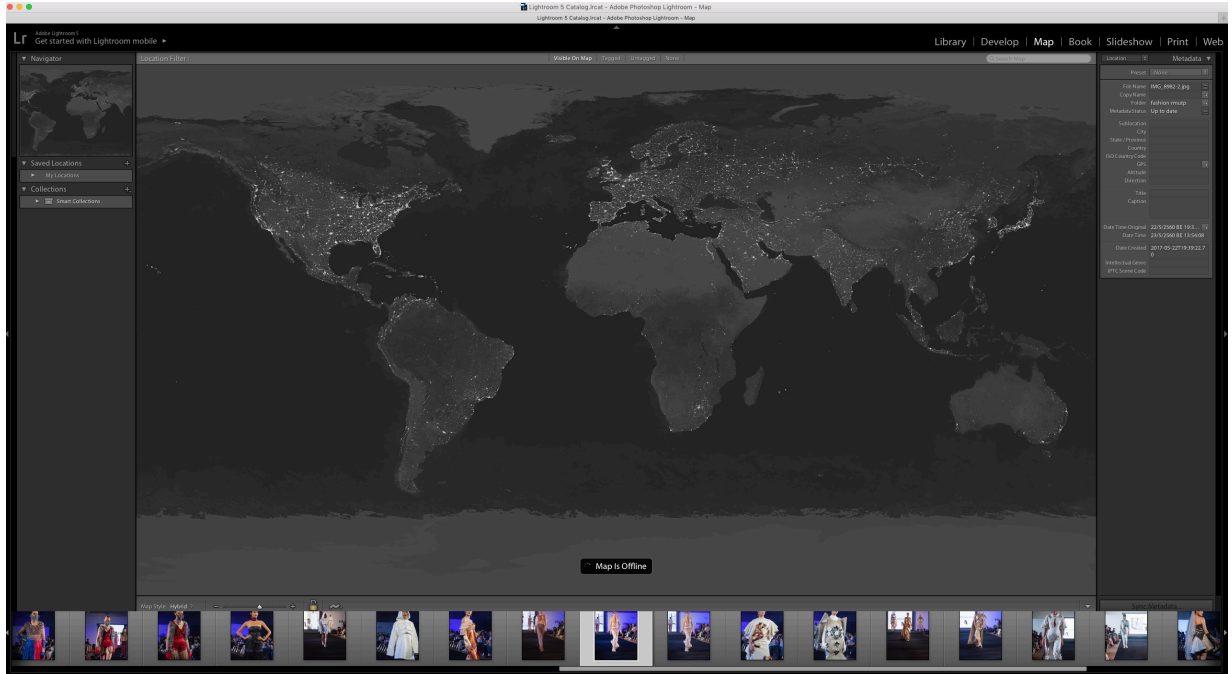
Lightroom 5 Catalog.lrcat - Adobe Photoshop Lightroom - Map
Lightroom 5 Catalog.lrcat - Adobe Photoshop Lightroom - Map

Lr Adobe Lightroom 5
Get started with Lightroom mobile ▸

Library | Develop | Map | Book | Slideshow | Print | Web

▼ Navigator
▼ Saved Locations +
My Locations
▼ Collections +
Smart Collections

Location Filter : Visible On Map Tagged Untagged None
Search Map

Location Metadata ▼
Preset None
File Name IMG_8982-2.jpg
Copy Name
Folder fashion mustp
Metadata Status Up to date
Sublocation
City
State / Province
Country
ISO Country Code
GPS
Altitude
Direction
Title
Caption
Date Time Original 22/5/2560 BE 19:3...
Date Time 23/5/2560 BE 11:54:08
Date Created 2017-05-22T19:39:22.70
Intellectual Genre
IPTC Scene Code

Map Is Offline

Map Style : Hybrid